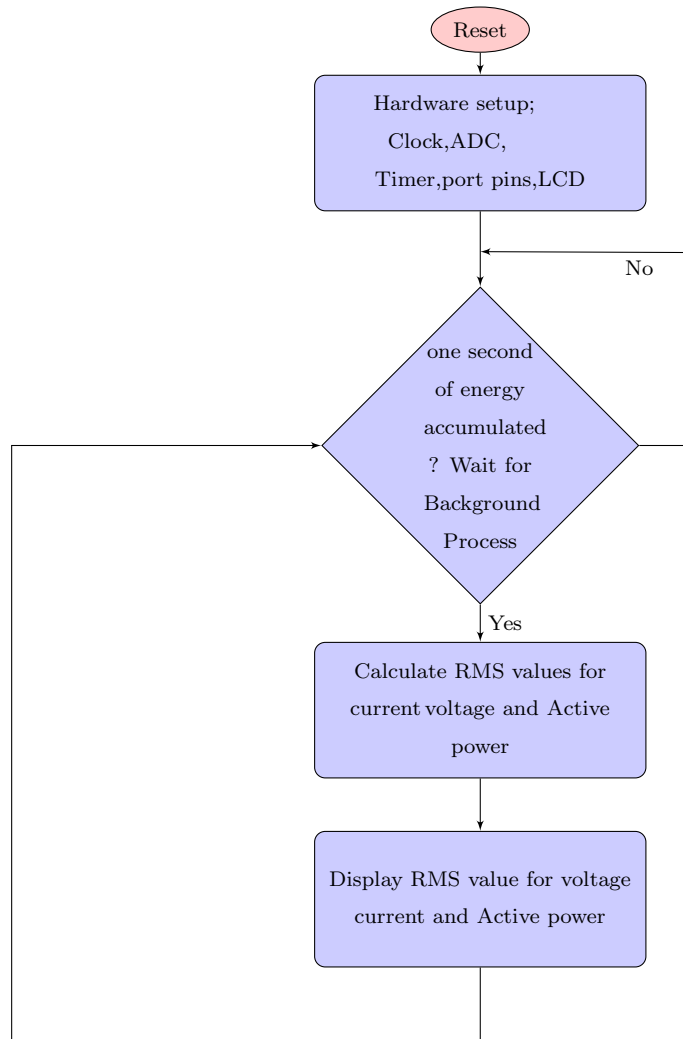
Reset

Hardware setup; Clock,ADC, Timer,port pins,LCD

No

one second of energy accumulated ? Wait for Background Process

Yes

Calculate RMS values for current voltage and Active power

Display RMS value for voltage current and Active power